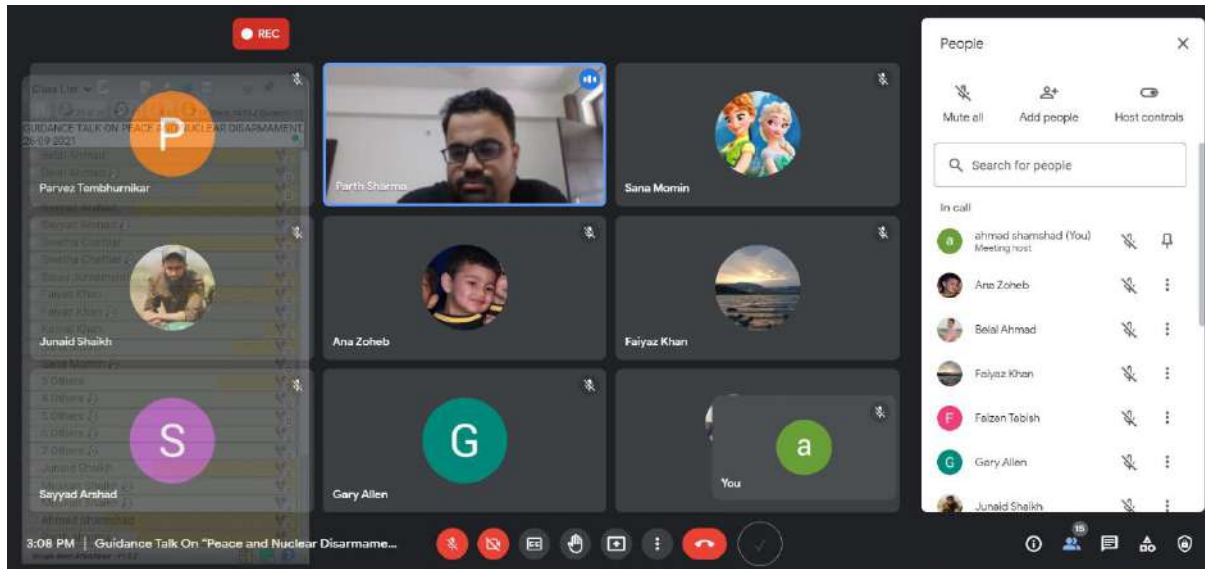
REC

Class List

GUIDANCE TALK ON PEACE AND NUCLEAR DISARMAMENT
26-10-2021

P
Parvez Tembhurnikar

Parth Sharma

Sana Momin

Junaid Shaikh

Ana Zoheb

Faiyaz Khan

S
Sayyad Arshad

G
Gary Allen

a
You

People

Mute all
Add people
Host controls

Search for people

In call

ahmad shamshad (You)
Meeting host

Ana Zoheb

Belal Ahmad

Faiyaz Khan

Faizan Tabish

Gary Allen

Junaid Shaikh

3:08 PM | Guidance Talk On "Peace and Nuclear Disarmame...

15